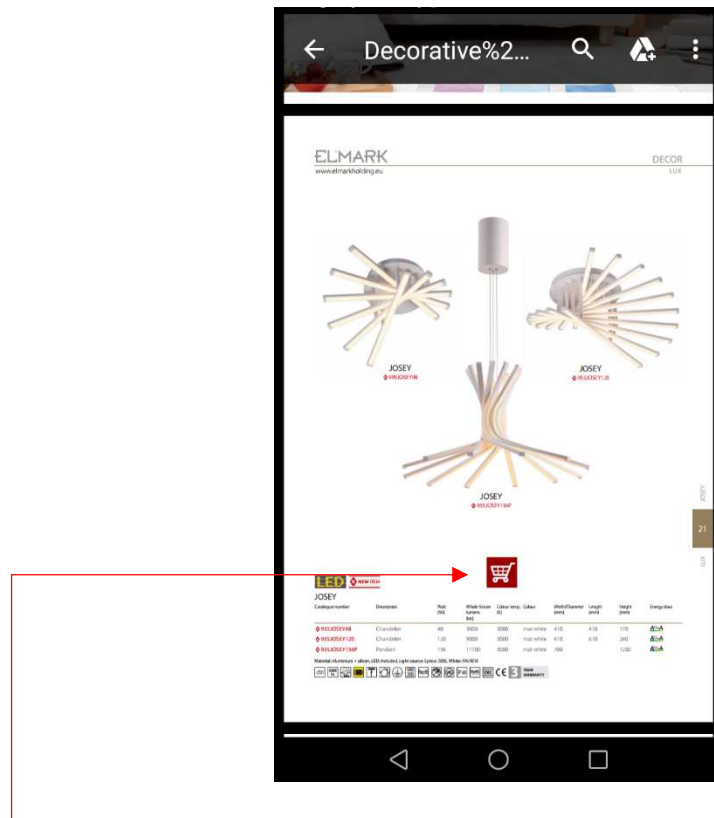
Decorative%2...

ELMARK
www.elmarkholding.eu

DECOR
LUX

JOSEY
955JOSEY48

JOSEY
955JOSEY120

JOSEY
955JOSEY158P

JOSEY
21
LUX

LED NEW ITEM
JOSEY

| Catalogue number | Description | Rate (W) | Whole fixture lumens (lm) | Colour temp. (K) | Colour | Width/Diameter (mm) | Length (mm) | Height (mm) | Energy class |
|---|---|---|---|---|---|---|---|---|---|
| 955JOSEY48 | Chandelier | 48 | 3000 | 3000 | mat white | 410 | 410 | 170 | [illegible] |
| 955JOSEY120 | Chandelier | 120 | 9000 | 3000 | mat white | 610 | 610 | 240 | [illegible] |
| 955JOSEY158P | Pendant | 158 | 11700 | 3000 | mat white | 700 | | 1200 | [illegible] |

Material: Aluminium + silicon, LED included, Light source: Epistar 2835, White 9% 90 W

CE 3 YEAR WARRANTY